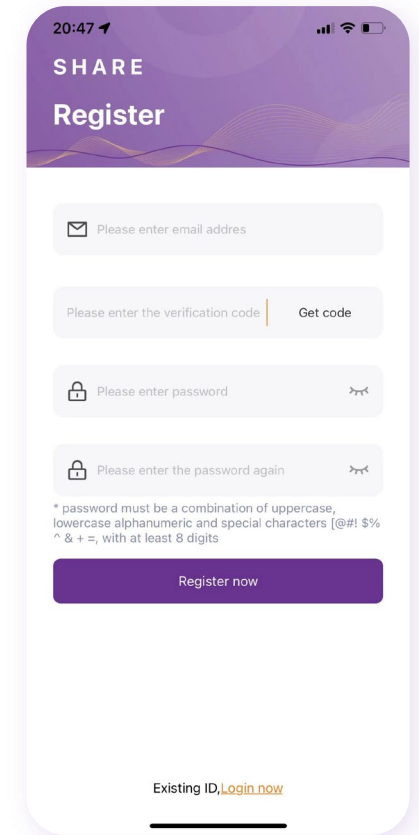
20:47

SHARE

Register

Please enter email addres

Please enter the verification code

Get code

Please enter password

Please enter the password again

* password must be a combination of uppercase, lowercase alphanumeric and special characters [@#! $% ^ & + =, with at least 8 digits

Register now

Existing ID,Login now